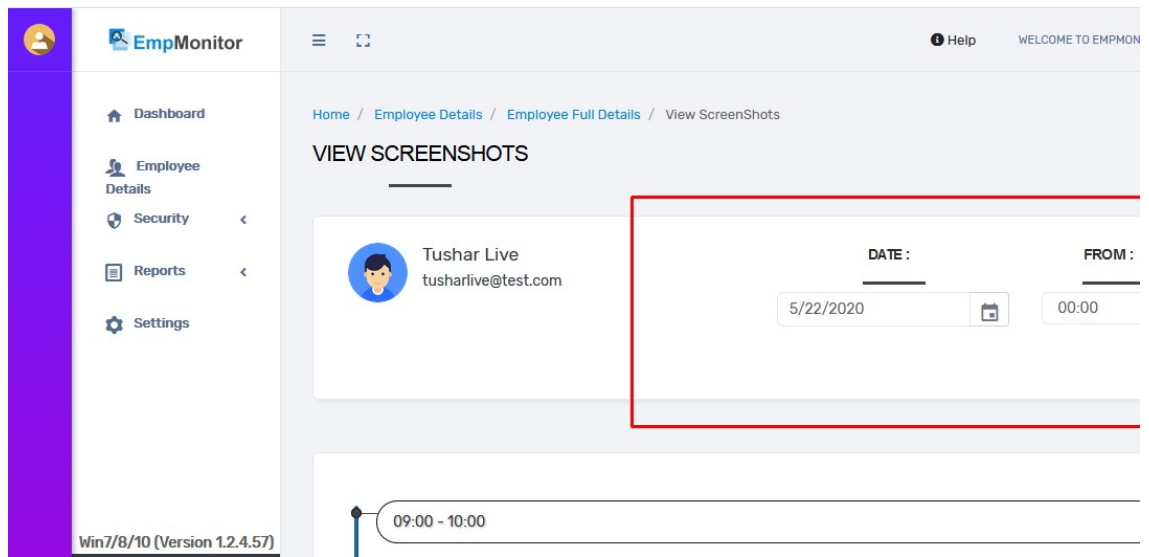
EmpMonitor

Dashboard

Employee Details

Security

Reports

Settings

Win7/8/10 (Version 1.2.4.57)

Help

WELCOME TO EMPMON

Home / Employee Details / Employee Full Details / View ScreenShots

VIEW SCREENSHOTS

Tushar Live
tusharlive@test.com

DATE :

5/22/2020

FROM :

00:00

09:00 - 10:00